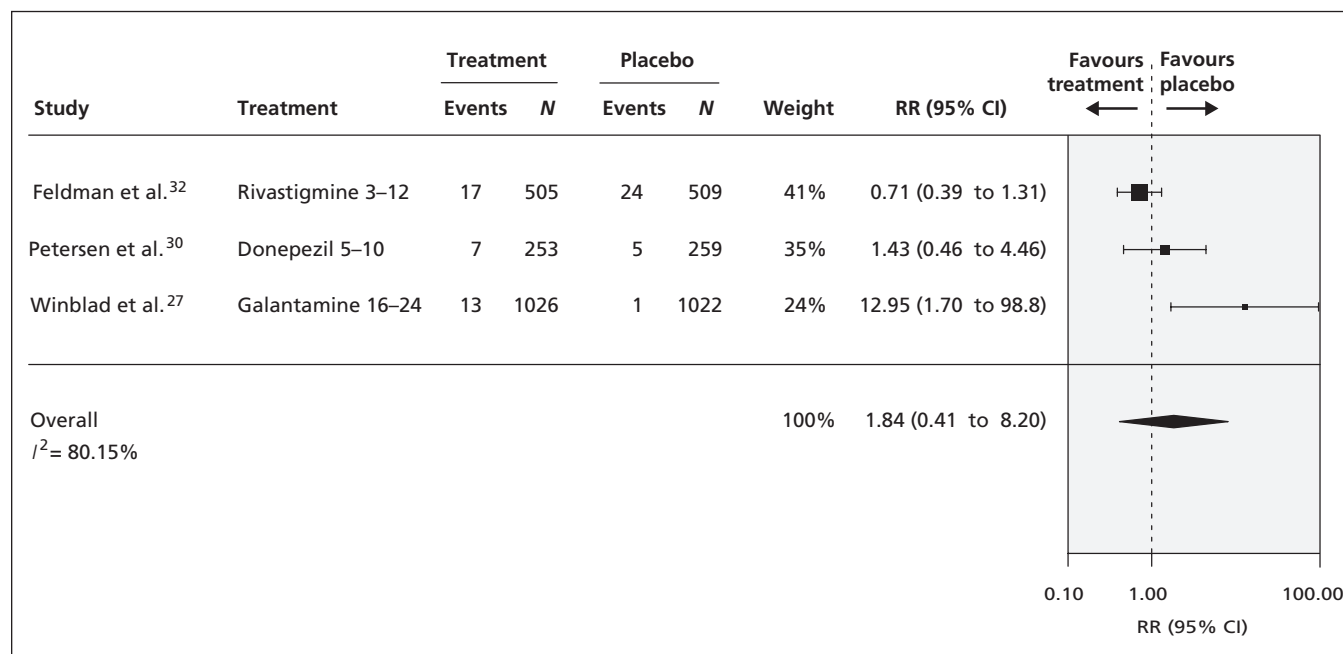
| Study | Treatment | Treatment Events | Treatment $N$ | Placebo Events | Placebo $N$ | Weight | RR (95% CI) |
|---|---|---|---|---|---|---|---|
| Feldman et al.$^{32}$ | Rivastigmine 3–12 | 17 | 505 | 24 | 509 | 41% | 0.71 (0.39 to 1.31) |
| Petersen et al.$^{30}$ | Donepezil 5–10 | 7 | 253 | 5 | 259 | 35% | 1.43 (0.46 to 4.46) |
| Winblad et al.$^{27}$ | Galantamine 16–24 | 13 | 1026 | 1 | 1022 | 24% | 12.95 (1.70 to 98.8) |
| Overall $I^2$= 80.15% | | | | | | 100% | 1.84 (0.41 to 8.20) |

Favours treatment

Favours placebo

0.10

1.00

100.00

RR (95% CI)